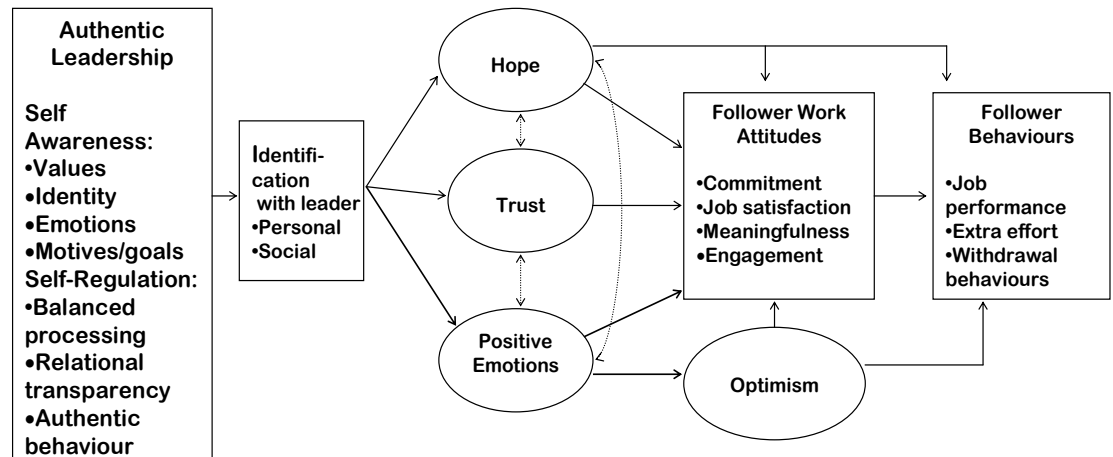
Authentic Leadership

Self Awareness:
•Values
•Identity
•Emotions
•Motives/goals
Self-Regulation:
•Balanced processing
•Relational transparency
•Authentic behaviour

Identification with leader
•Personal
•Social

Hope

Trust

Positive Emotions

Optimism

Follower Work Attitudes

•Commitment
•Job satisfaction
•Meaningfulness
•Engagement

Follower Behaviours

•Job performance
•Extra effort
•Withdrawal behaviours